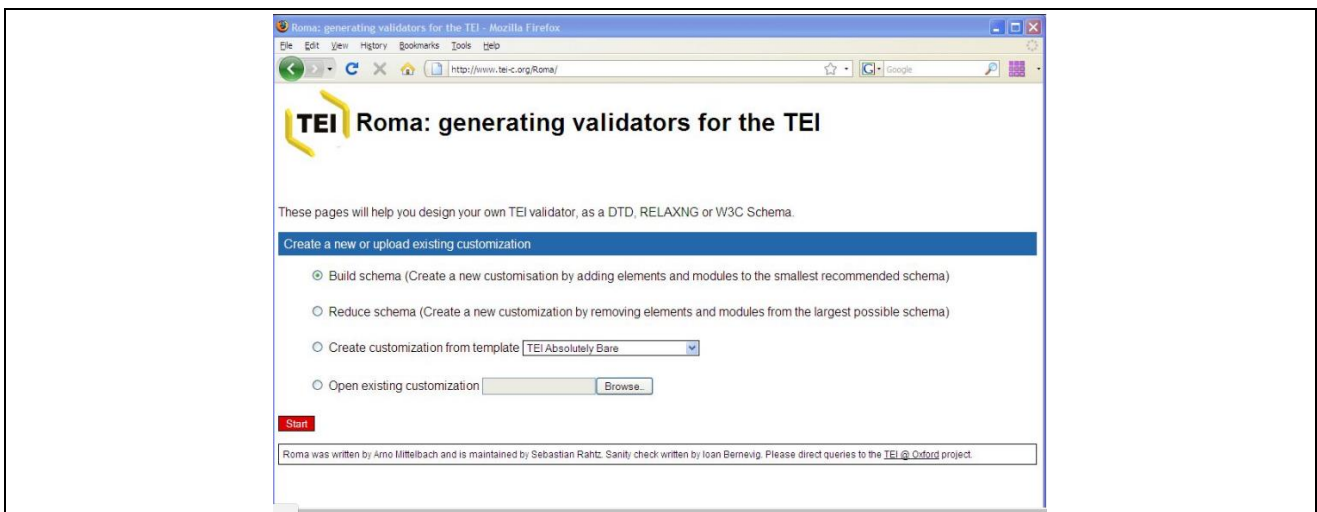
Roma: generating validators for the TEI - Mozilla Firefox

File Edit View History Bookmarks Tools Help

http://www.tei-c.org/Roma/

Google

TEI Roma: generating validators for the TEI

These pages will help you design your own TEI validator, as a DTD, RELAXNG or W3C Schema.

Create a new or upload existing customization

Build schema (Create a new customisation by adding elements and modules to the smallest recommended schema)

Reduce schema (Create a new customization by removing elements and modules from the largest possible schema)

Create customization from template TEI Absolutely Bare

Open existing customization Browse..

Start

Roma was written by Arno Mittelbach and is maintained by Sebastian Rahtz. Sanity check written by Ioan Bernevig. Please direct queries to the TEI @ Oxford project.